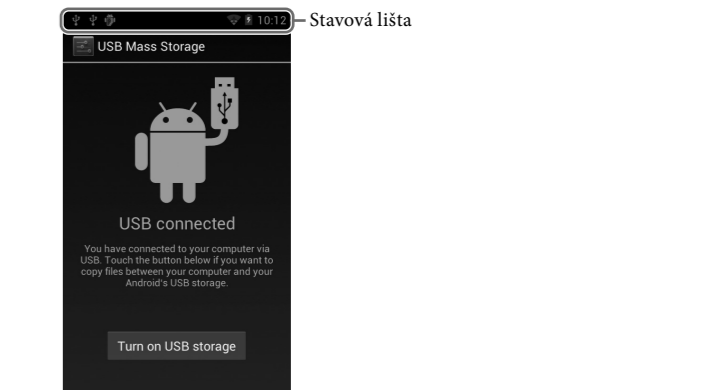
10:12
Stavová lišta
USB Mass Storage

USB connected

You have connected to your computer via USB. Touch the button below if you want to copy files between your computer and your Android's USB storage.

Turn on USB storage